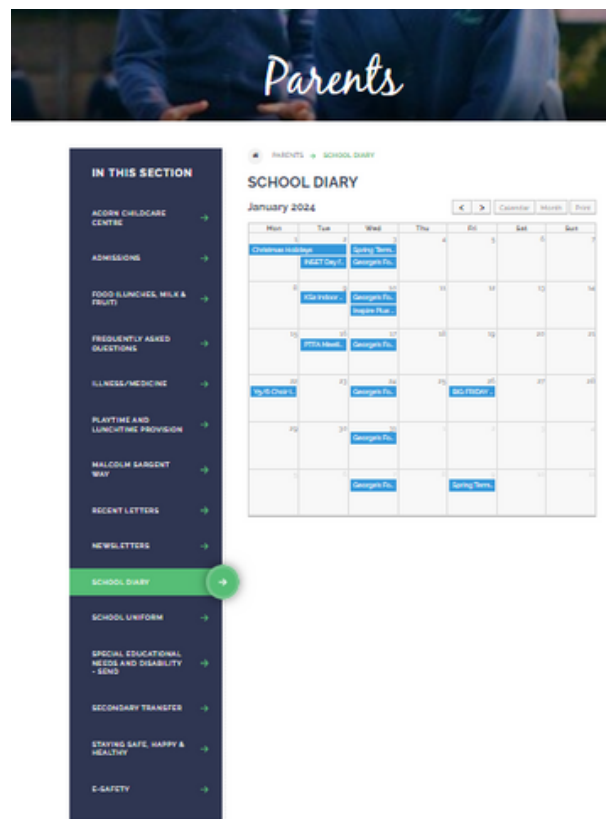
Parents

IN THIS SECTION

ACORN CHILDCARE CENTRE

ADMISSIONS

FOOD (LUNCHES, MILK & FRUIT)

FREQUENTLY ASKED QUESTIONS

ILLNESS/MEDICINE

PLAYTIME AND LUNCHTIME PROVISION

MALCOLM SARGENT WAY

RECENT LETTERS

NEWSLETTERS

SCHOOL DIARY

SCHOOL UNIFORM

SPECIAL EDUCATIONAL NEEDS AND DISABILITY - SEND

SECONDARY TRANSFER

STAYING SAFE, HAPPY & HEALTHY

E-SAFETY

PARENTS → SCHOOL DIARY

SCHOOL DIARY

January 2024

< > Calendar Month Print

| Mon | Tue | Wed | Thu | Fri | Sat | Sun |
|---|---|---|---|---|---|---|
| 1 Christmas Holidays | 2 INSET Day (... | 3 Spring Term... Georgie's Fo... | 4 | 5 | 6 | 7 |
| 8 | 9 KS2 Indoor ... | 10 Georgie's Fo... Inspire Rue... | 11 | 12 | 13 | 14 |
| 15 | 16 PTFA Meeti... | 17 Georgie's Fo... | 18 | 19 | 20 | 21 |
| 22 Y5/6 Choir i... | 23 | 24 Georgie's Fo... | 25 | 26 BIG FRIDAY ... | 27 | 28 |
| 29 | 30 | 31 Georgie's Fo... | 1 | 2 | 3 | 4 |
| 5 | 6 | 7 Georgie's Fo... | 8 | 9 Spring Term... | 10 | 11 |